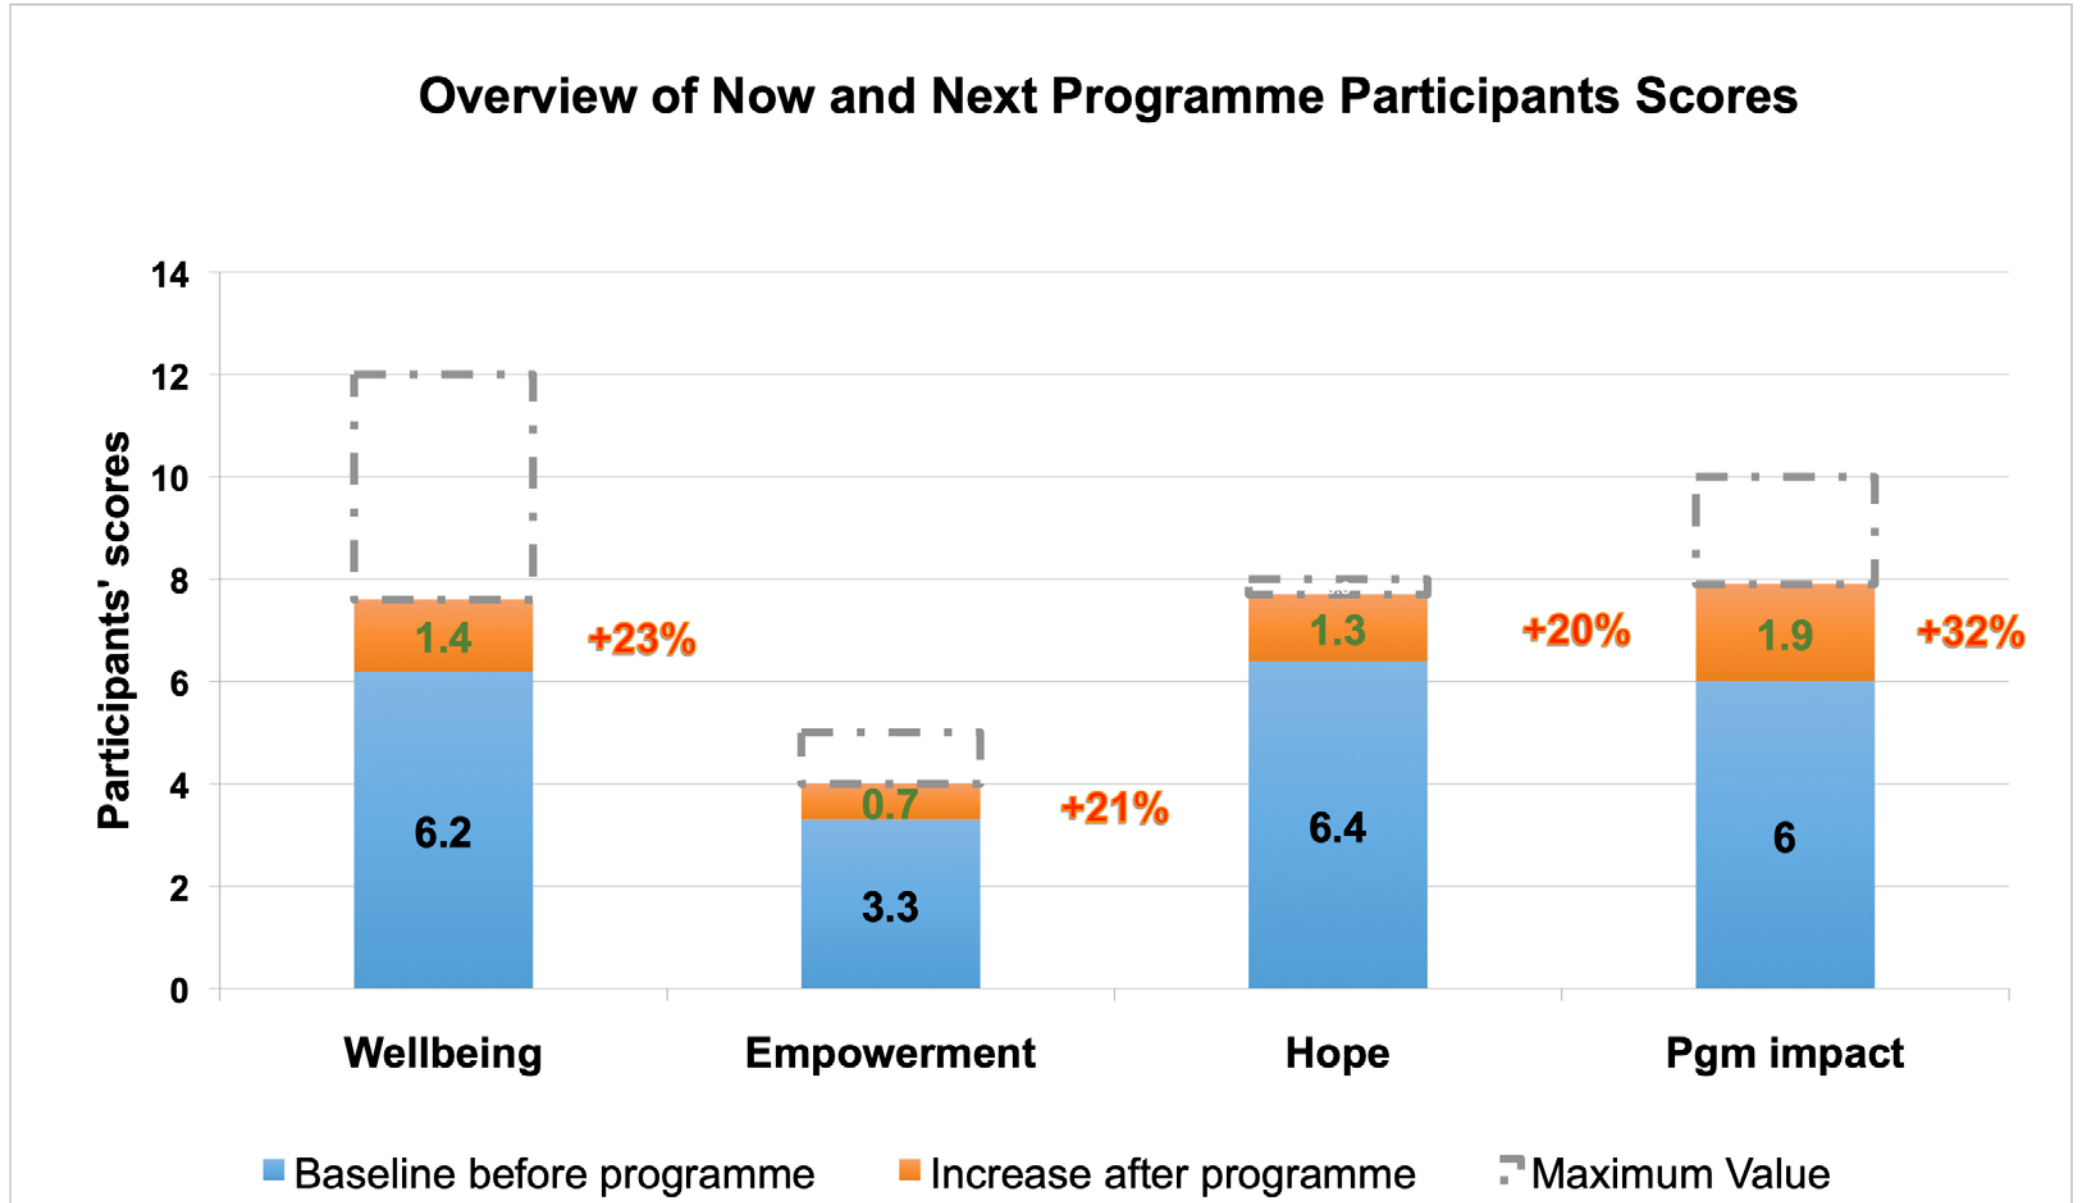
Overview of Now and Next Programme Participants Scores

Participants' scores

14
12
10
8
6
4
2
0

6.2
1.4
+23%

3.3
0.7
+21%

6.4
1.3
+20%

6
1.9
+32%

Wellbeing
Empowerment
Hope
Pgm impact

Baseline before programme
Increase after programme
Maximum Value